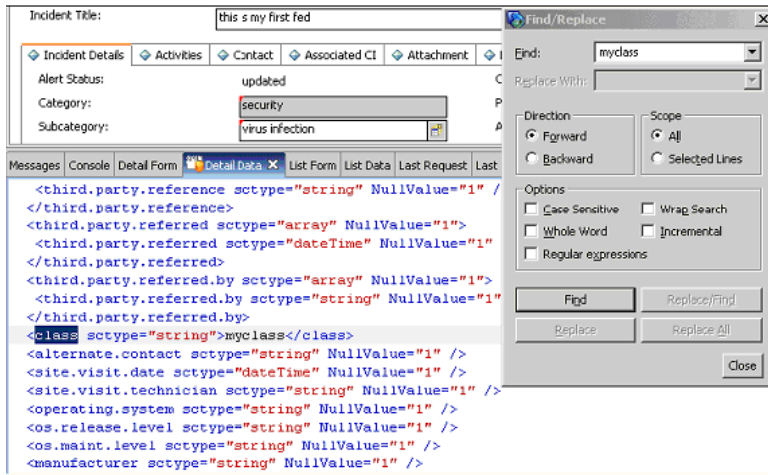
Incident Title: this s my first fed

Incident Details | Activities | Contact | Associated CI | Attachment

Alert Status: updated

Category: security

Subcategory: virus infection

Messages | Console | Detail Form | Detail Data | List Form | List Data | Last Request | Last

<third.party.reference sctype="string" NullValue="1" />
</third.party.reference>
<third.party.referred sctype="array" NullValue="1">
<third.party.referred sctype="dateTime" NullValue="1"
</third.party.referred>
<third.party.referred.by sctype="array" NullValue="1">
<third.party.referred.by sctype="string" NullValue="1"
</third.party.referred.by>
<class sctype="string">myclass</class>
<alternate.contact sctype="string" NullValue="1" />
<site.visit.date sctype="dateTime" NullValue="1" />
<site.visit.technician sctype="string" NullValue="1" />
<operating.system sctype="string" NullValue="1" />
<os.release.level sctype="string" NullValue="1" />
<os.maint.level sctype="string" NullValue="1" />
<manufacturer sctype="string" NullValue="1" />

Find/Replace

Find: myclass

Replace With:

Direction
Forward
Backward

Scope
All
Selected Lines

Options
Case Sensitive
Wrap Search
Whole Word
Incremental
Regular expressions

Find
Replace/Find
Replace
Replace All
Close